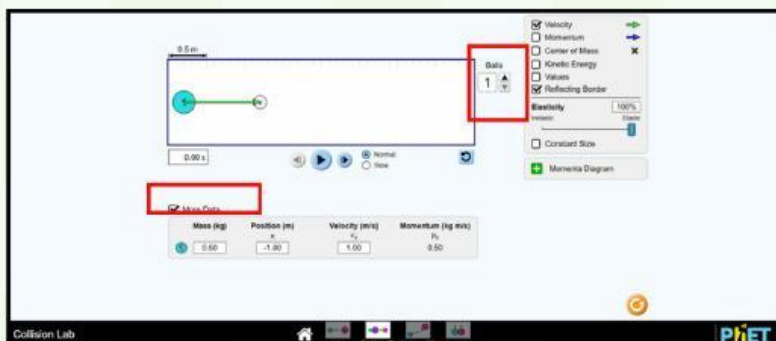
0.5 m

Balls
1

0.00 s

Normal
Slow

Velocity
Momentum
Center of Mass
Kinetic Energy
Values
Reflecting Border

Elasticity 100%
Inelastic Elastic

Constant Size

Momenta Diagram

More Data

| | Mass (kg) | Position (m) x | Velocity (m/s) $V_x$ | Momentum (kg m/s) $P_x$ |
|---|---|---|---|---|
| 1 | 0.50 | -1.00 | 1.00 | 0.50 |

Collision Lab

PhET